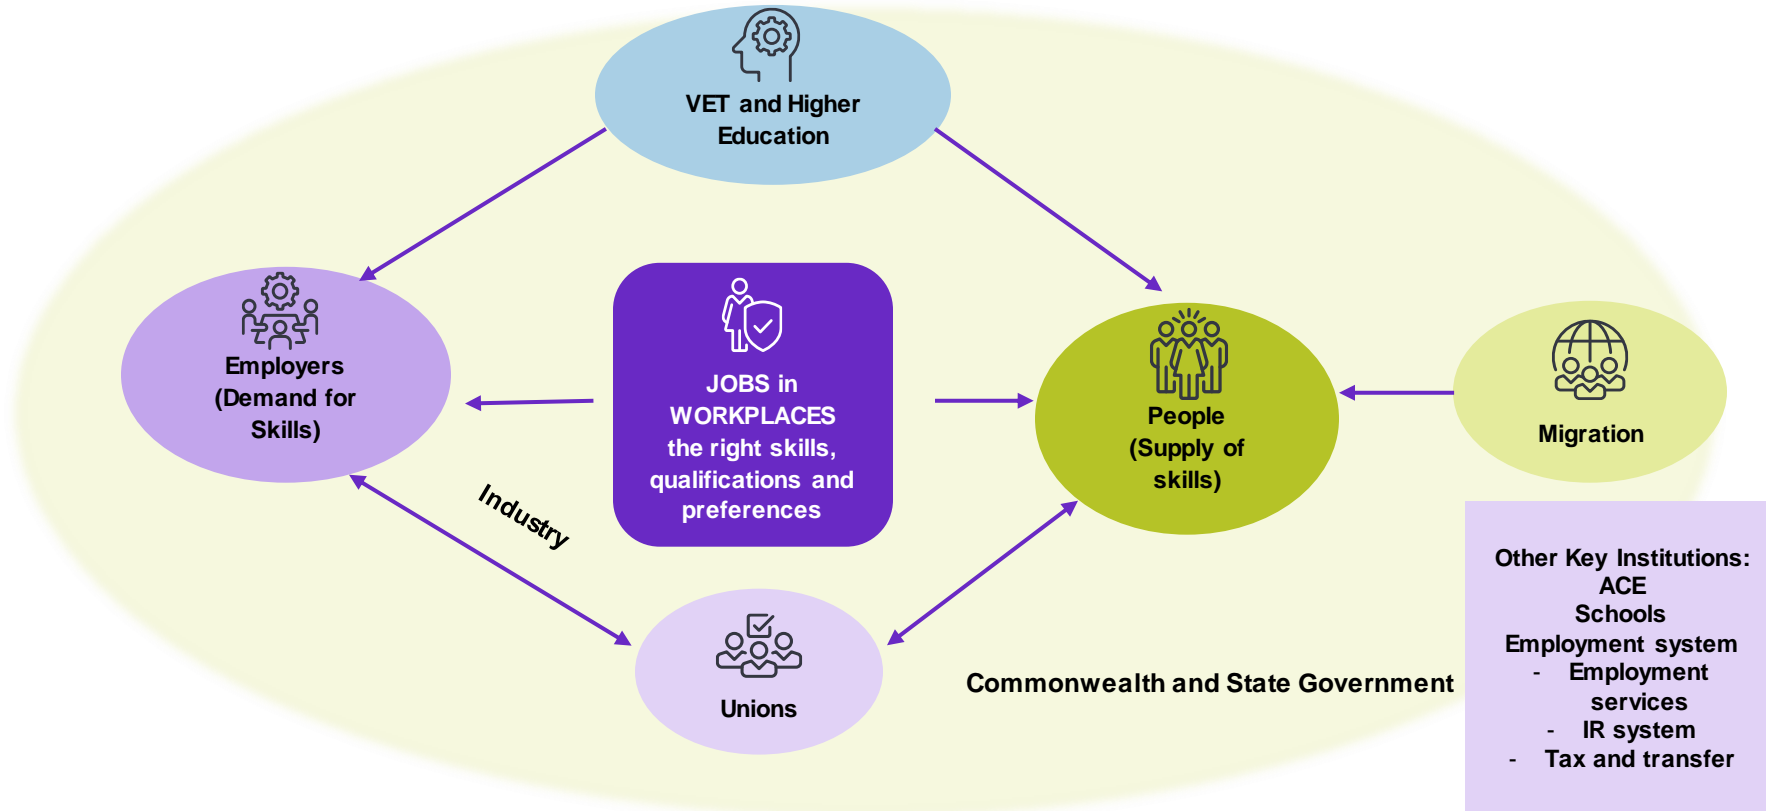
VET and Higher Education

Employers (Demand for Skills)

JOBS in WORKPLACES the right skills, qualifications and preferences

People (Supply of skills)

Migration

Industry

Unions

Commonwealth and State Government

Other Key Institutions:
ACE
Schools
Employment system
- Employment services
- IR system
- Tax and transfer